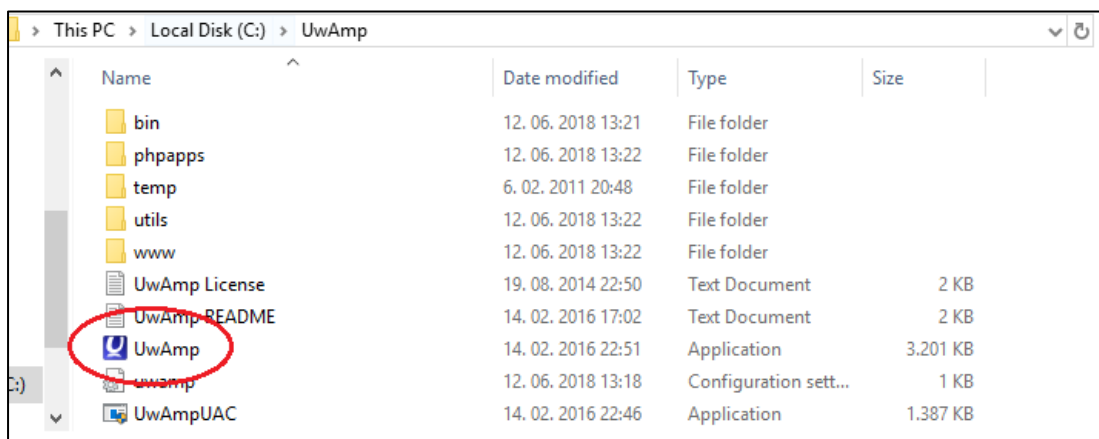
This PC > Local Disk (C:) > UwAmp

| Name | Date modified | Type | Size |
|---|---|---|---|
| bin | 12. 06. 2018 13:21 | File folder | |
| phpapps | 12. 06. 2018 13:22 | File folder | |
| temp | 6. 02. 2011 20:48 | File folder | |
| utils | 12. 06. 2018 13:22 | File folder | |
| www | 12. 06. 2018 13:22 | File folder | |
| UwAmp License | 19. 08. 2014 22:50 | Text Document | 2 KB |
| UwAmp README | 14. 02. 2016 17:02 | Text Document | 2 KB |
| UwAmp | 14. 02. 2016 22:51 | Application | 3.201 KB |
| uwamp | 12. 06. 2018 13:18 | Configuration sett... | 1 KB |
| UwAmpUAC | 14. 02. 2016 22:46 | Application | 1.387 KB |

C:)